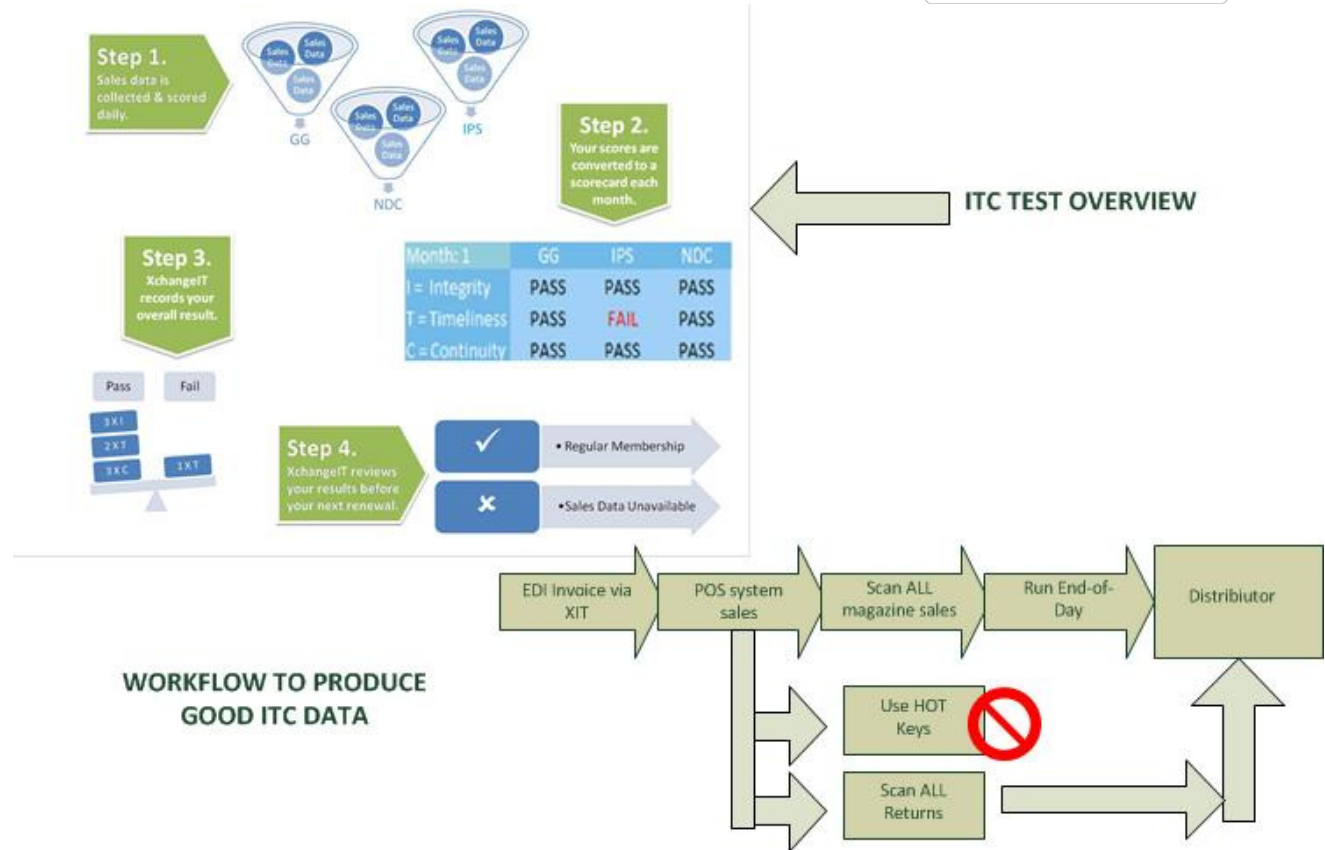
Step 1.
Sales data is collected & scored daily.

Sales Data
Sales Data
Sales Data
GG

Sales Data
Sales Data
Sales Data
NDC

Sales Data
Sales Data
Sales Data
IPS

Step 2.
Your scores are converted to a scorecard each month.

ITC TEST OVERVIEW

Step 3.
XchangeIT records your overall result.

| Month: 1 | GG | IPS | NDC |
|---|---|---|---|
| I = Integrity | PASS | PASS | PASS |
| T = Timeliness | PASS | FAIL | PASS |
| C = Continuity | PASS | PASS | PASS |

Pass
Fail
3 X I
2 X T
3 X C
1 X T

Step 4.
XchangeIT reviews your results before your next renewal.

✓
• Regular Membership

✗
•Sales Data Unavailable

EDI Invoice via XIT
POS system sales
Scan ALL magazine sales
Run End-of-Day
Distribiutor

WORKFLOW TO PRODUCE GOOD ITC DATA

Use HOT Keys
Scan ALL Returns